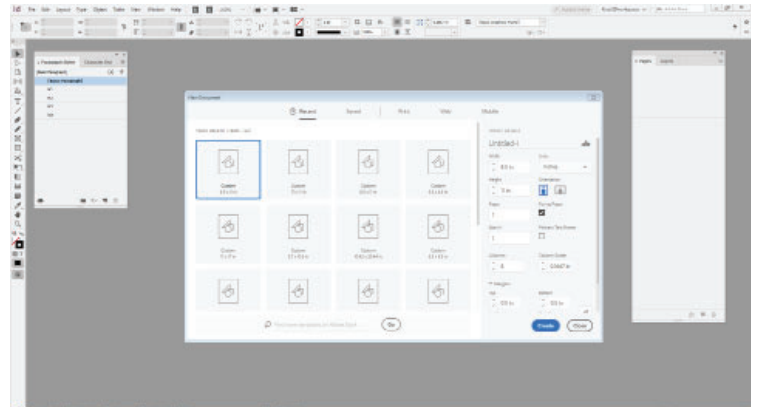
Id File Edit Layout Type Object Table View Window Help

Paragraph Styles

[Basic Paragraph]

New Document

Recent Saved Print Web Mobile

Custom Custom Custom Custom

Custom Custom Custom Custom

Untitled-1

Width

Height

Orientation

Units

Pages

Facing Pages

Columns

Margins

Create Close